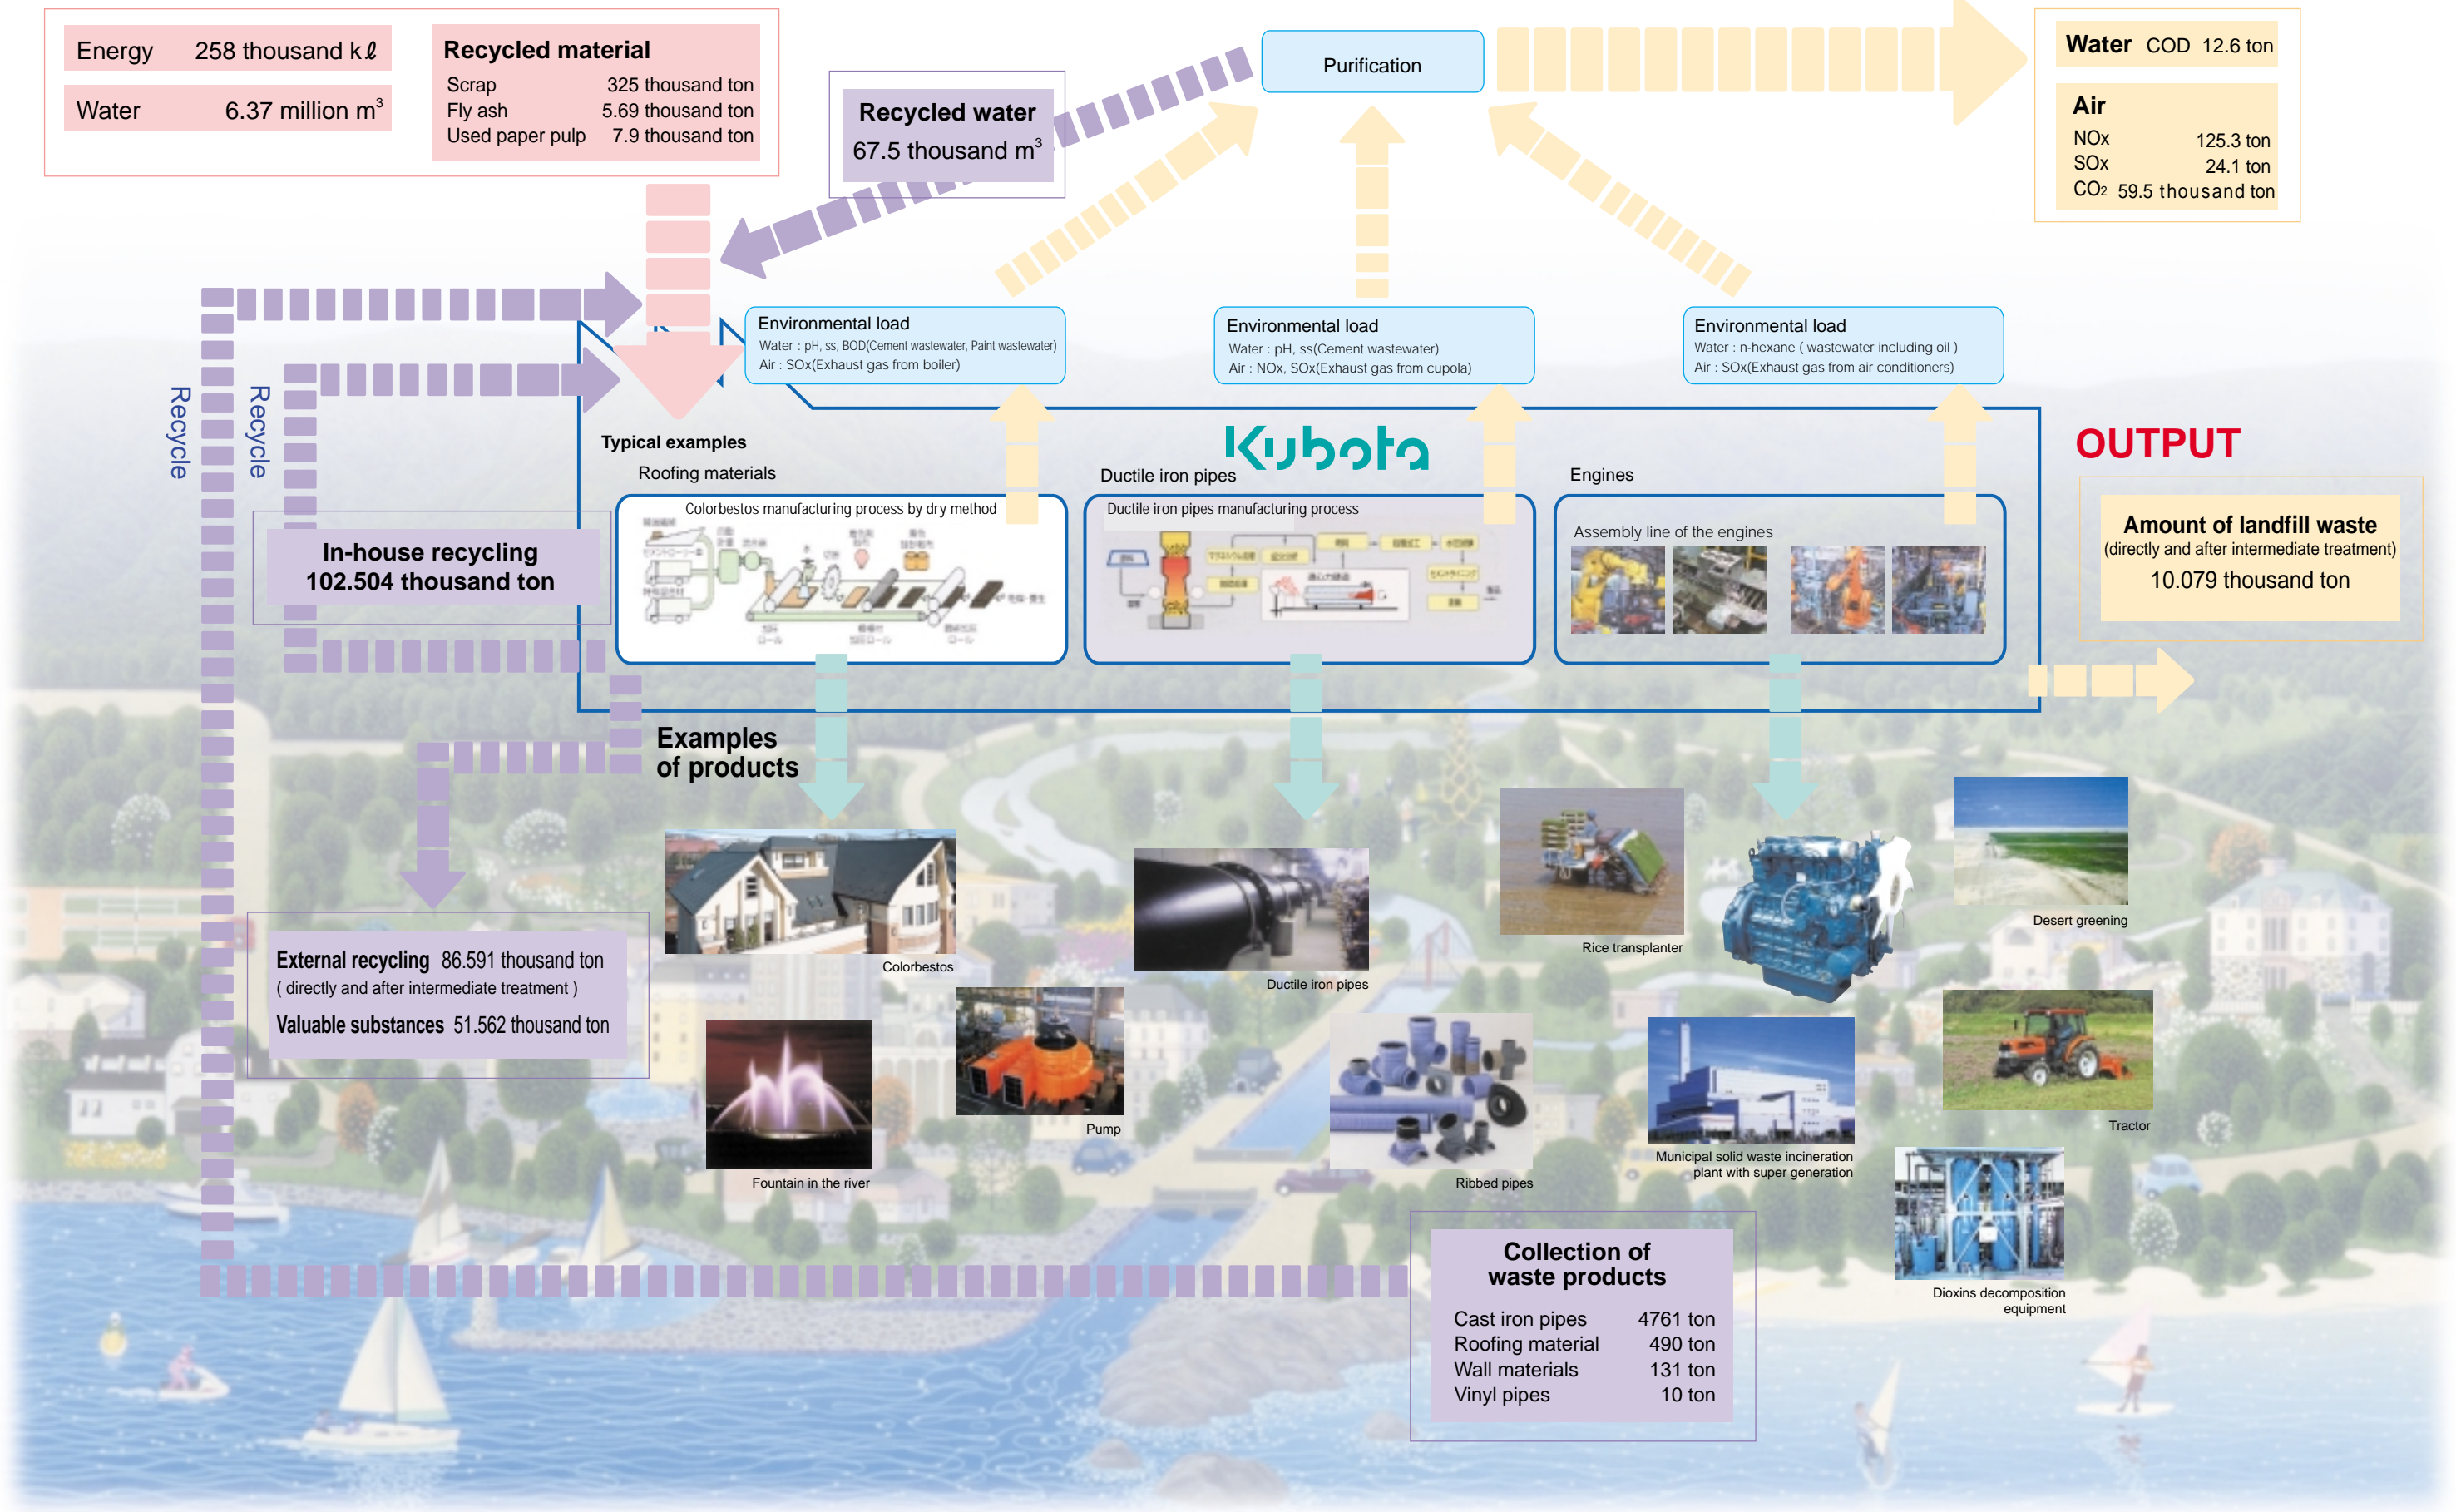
Energy 258 thousand kℓ

Water 6.37 million $m^3$

Recycled material
Scrap 325 thousand ton
Fly ash 5.69 thousand ton
Used paper pulp 7.9 thousand ton

Recycled water
67.5 thousand $m^3$

Purification

Water COD 12.6 ton

Air
NOx 125.3 ton
SOx 24.1 ton
$CO_2$ 59.5 thousand ton

Recycle

Recycle

Environmental load
Water : pH, ss, BOD(Cement wastewater, Paint wastewater)
Air : SOx(Exhaust gas from boiler)

Environmental load
Water : pH, ss(Cement wastewater)
Air : NOx, SOx(Exhaust gas from cupola)

Environmental load
Water : n-hexane ( wastewater including oil )
Air : SOx(Exhaust gas from air conditioners)

Typical examples

Kubota

OUTPUT

Roofing materials

Ductile iron pipes

Engines

Colorbestos manufacturing process by dry method

Ductile iron pipes manufacturing process

Assembly line of the engines

In-house recycling
102.504 thousand ton

Amount of landfill waste
(directly and after intermediate treatment)
10.079 thousand ton

Examples of products

Colorbestos

Ductile iron pipes

Rice transplanter

Desert greening

External recycling 86.591 thousand ton
( directly and after intermediate treatment )
Valuable substances 51.562 thousand ton

Pump

Fountain in the river

Ribbed pipes

Municipal solid waste incineration plant with super generation

Tractor

Dioxins decomposition equipment

Collection of waste products
Cast iron pipes 4761 ton
Roofing material 490 ton
Wall materials 131 ton
Vinyl pipes 10 ton